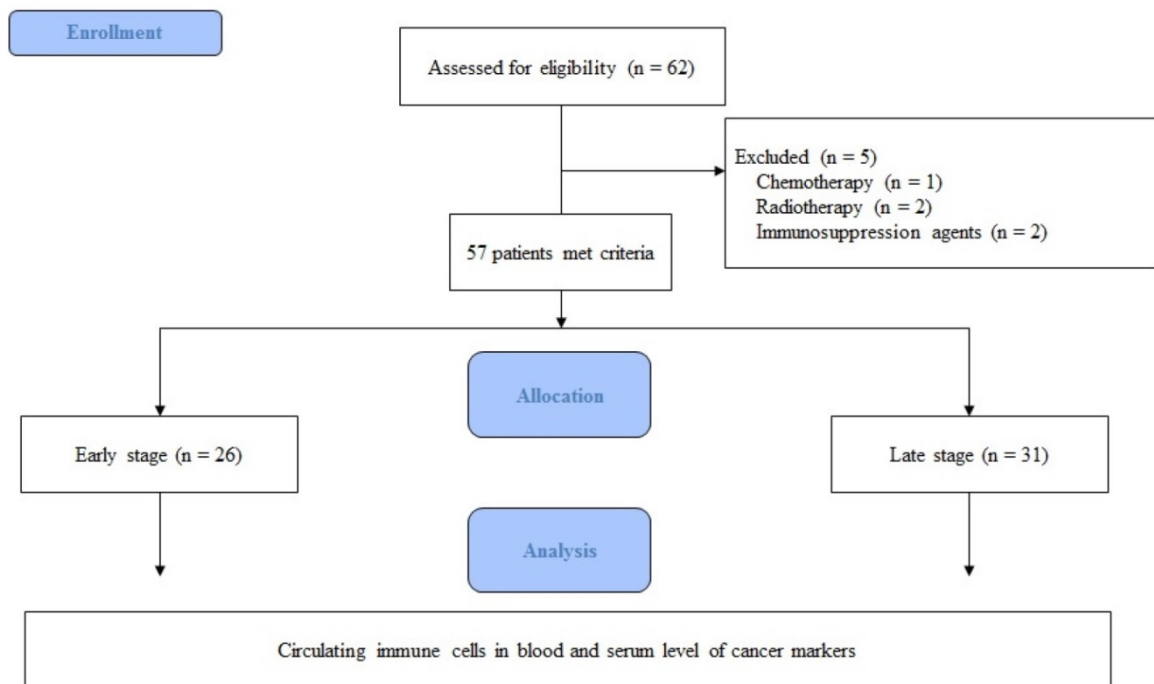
Enrollment

Assessed for eligibility (n = 62)

Excluded (n = 5)
Chemotherapy (n = 1)
Radiotherapy (n = 2)
Immunosuppression agents (n = 2)

57 patients met criteria

Allocation

Early stage (n = 26)

Late stage (n = 31)

Analysis

Circulating immune cells in blood and serum level of cancer markers